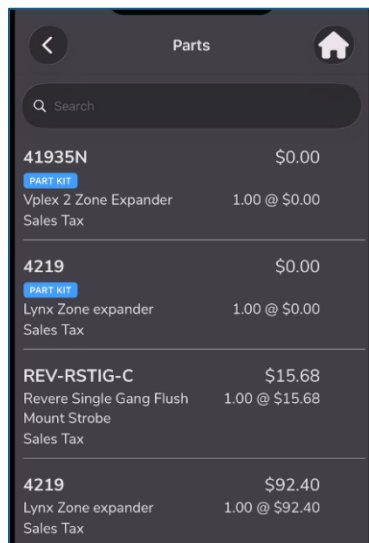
Parts

Search

41935N
$0.00
PART KIT
Vplex 2 Zone Expander
1.00 @ $0.00
Sales Tax

4219
$0.00
PART KIT
Lynx Zone expander
1.00 @ $0.00
Sales Tax

REV-RSTIG-C
$15.68
Revere Single Gang Flush Mount Strobe
1.00 @ $15.68
Sales Tax

4219
$92.40
Lynx Zone expander
1.00 @ $92.40
Sales Tax